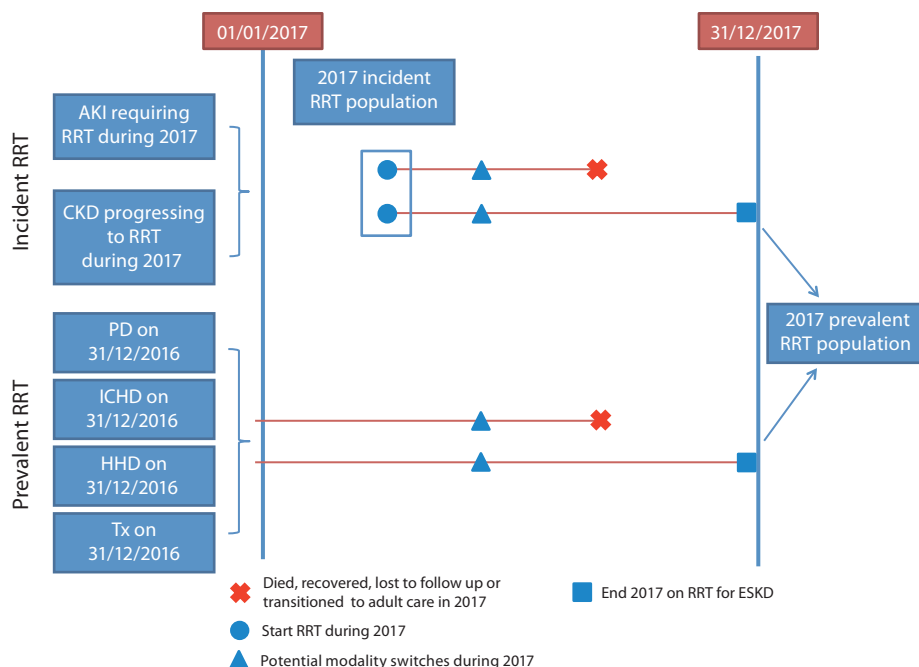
01/01/2017

31/12/2017

2017 incident RRT population

Incident RRT

AKI requiring RRT during 2017

CKD progressing to RRT during 2017

2017 prevalent RRT population

Prevalent RRT

PD on 31/12/2016

ICHD on 31/12/2016

HHD on 31/12/2016

Tx on 31/12/2016

Died, recovered, lost to follow up or transitioned to adult care in 2017

End 2017 on RRT for ESKD

Start RRT during 2017

Potential modality switches during 2017